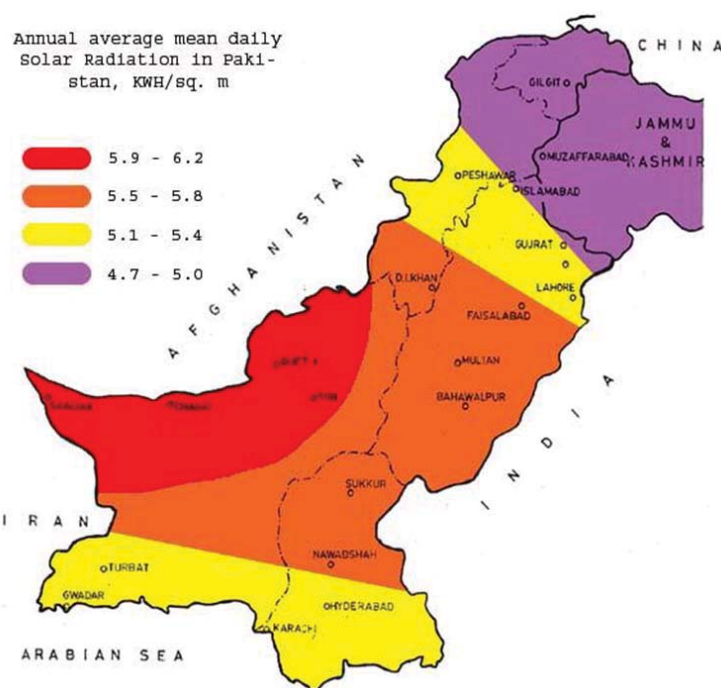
Annual average mean daily Solar Radiation in Pakistan, KWH/sq. m

5.9 - 6.2
5.5 - 5.8
5.1 - 5.4
4.7 - 5.0

CHINA

GILGIT

JAMMU & KASHMIR

OMUZAFFARABAD

PESHAWAR

ISLAMABAD

GUJRAT

LAHORE

D.I.KHAN

FAISALABAD

MULTAN

BAHAWALPUR

AFGHANISTAN

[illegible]

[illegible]

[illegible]

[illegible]

INDIA

SUKKUR

NAWABSHAH

IRAN

TURBAT

GWADAR

HYDERABAD

KARACHI

ARABIAN SEA